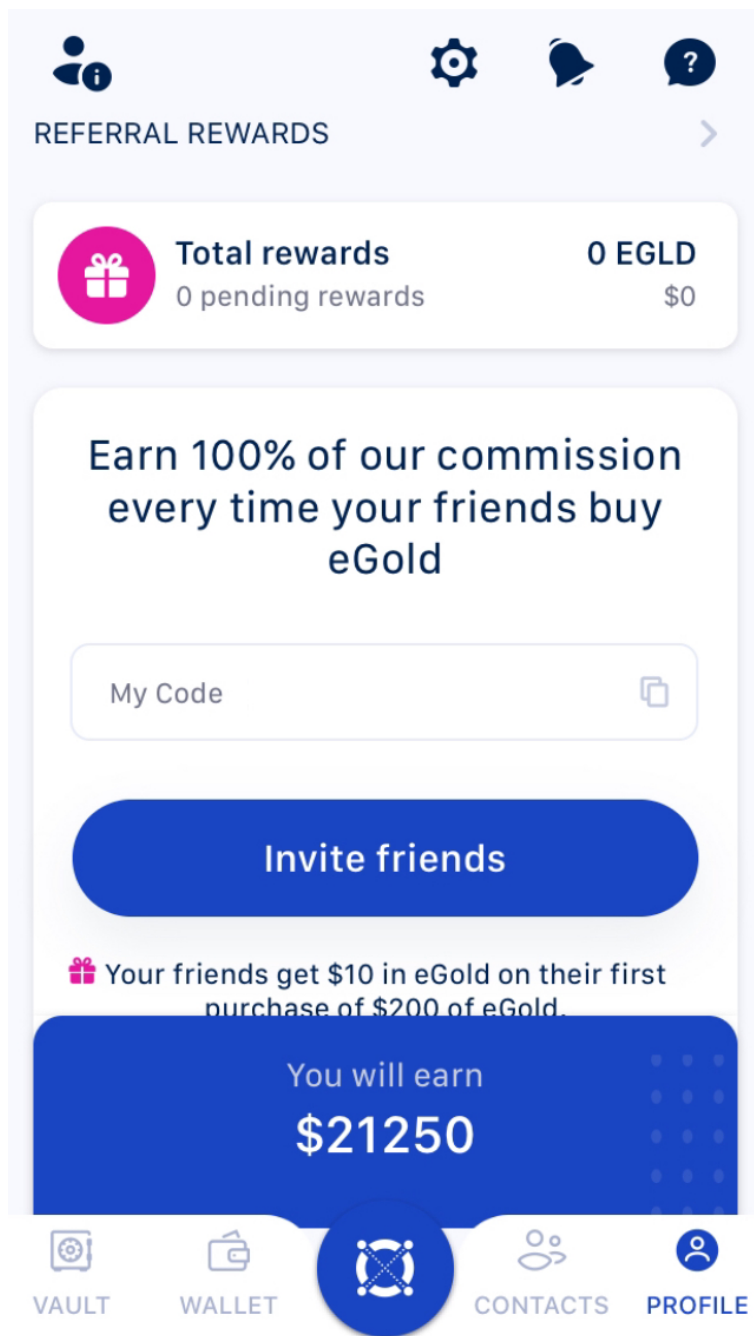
REFERRAL REWARDS

Total rewards
0 pending rewards
0 EGLD
$0

Earn 100% of our commission every time your friends buy eGold

My Code

Invite friends

Your friends get $10 in eGold on their first purchase of $200 of eGold.

You will earn
$21250

VAULT
WALLET
CONTACTS
PROFILE